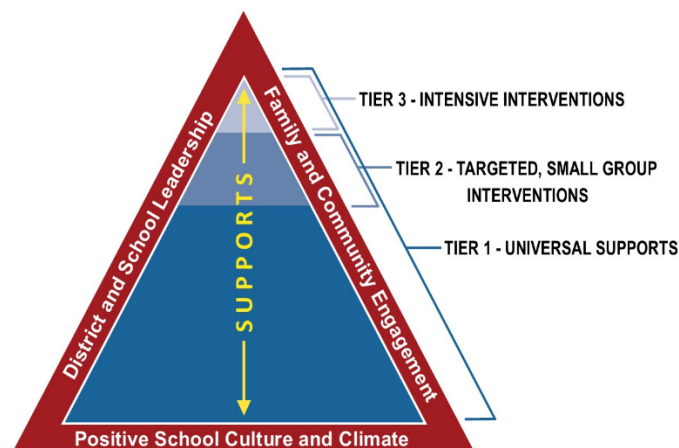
District and School Leadership

Family and Community Engagement

Positive School Culture and Climate

SUPPORTS

TIER 3 - INTENSIVE INTERVENTIONS

TIER 2 - TARGETED, SMALL GROUP INTERVENTIONS

TIER 1 - UNIVERSAL SUPPORTS